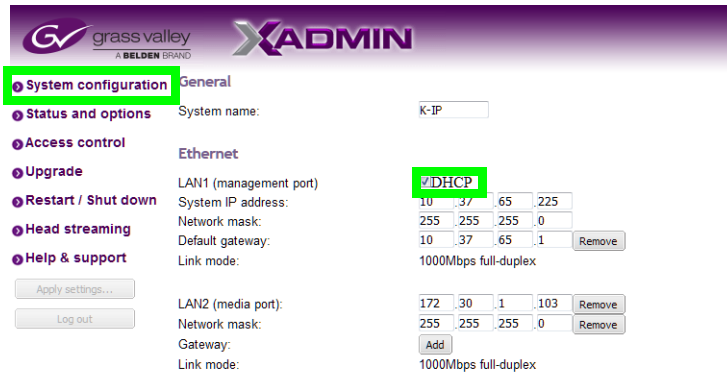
grass valley
A BELDEN BRAND
XADMIN

System configuration
Status and options
Access control
Upgrade
Restart / Shut down
Head streaming
Help & support
Apply settings...
Log out

General

System name: K-IP

Ethernet

LAN1 (management port) DHCP
System IP address: 10 . 37 . 65 . 225
Network mask: 255 . 255 . 255 . 0
Default gateway: 10 . 37 . 65 . 1 Remove
Link mode: 1000Mbps full-duplex

LAN2 (media port): 172 . 30 . 1 . 103 Remove
Network mask: 255 . 255 . 255 . 0 Remove
Gateway: Add
Link mode: 1000Mbps full-duplex